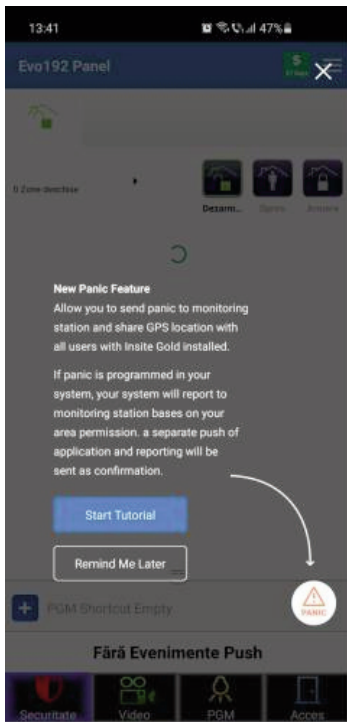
13:41 47%

Evo192 Panel

$
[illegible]

0 Zone deschise

Dezarm... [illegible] Armare

New Panic Feature

Allow you to send panic to monitoring station and share GPS location with all users with Insite Gold installed.

If panic is programmed in your system, your system will report to monitoring station bases on your area permission. a separate push of application and reporting will be sent as confirmation.

Start Tutorial

Remind Me Later

PGM Shortcut Empty

PANIC

Fără Evenimente Push

Securitate Video PGM Acces